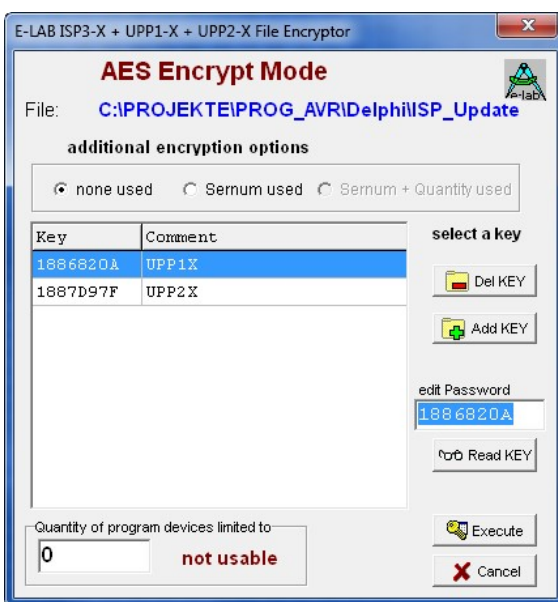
E-LAB ISP3-X + UPP1-X + UPP2-X File Encryptor

AES Encrypt Mode

e-lab

File: C:\PROJEKTE\PROG_AVR\Delphi\ISP_Update

additional encryption options

none used
Sernum used
Sernum + Quantity used

| Key | Comment |
|---|---|
| 1886820A | UPP1X |
| 1887D97F | UPP2X |

select a key

Del KEY

Add KEY

edit Password

1886820A

Read KEY

Quantity of program devices limited to

0

not usable

Execute

Cancel